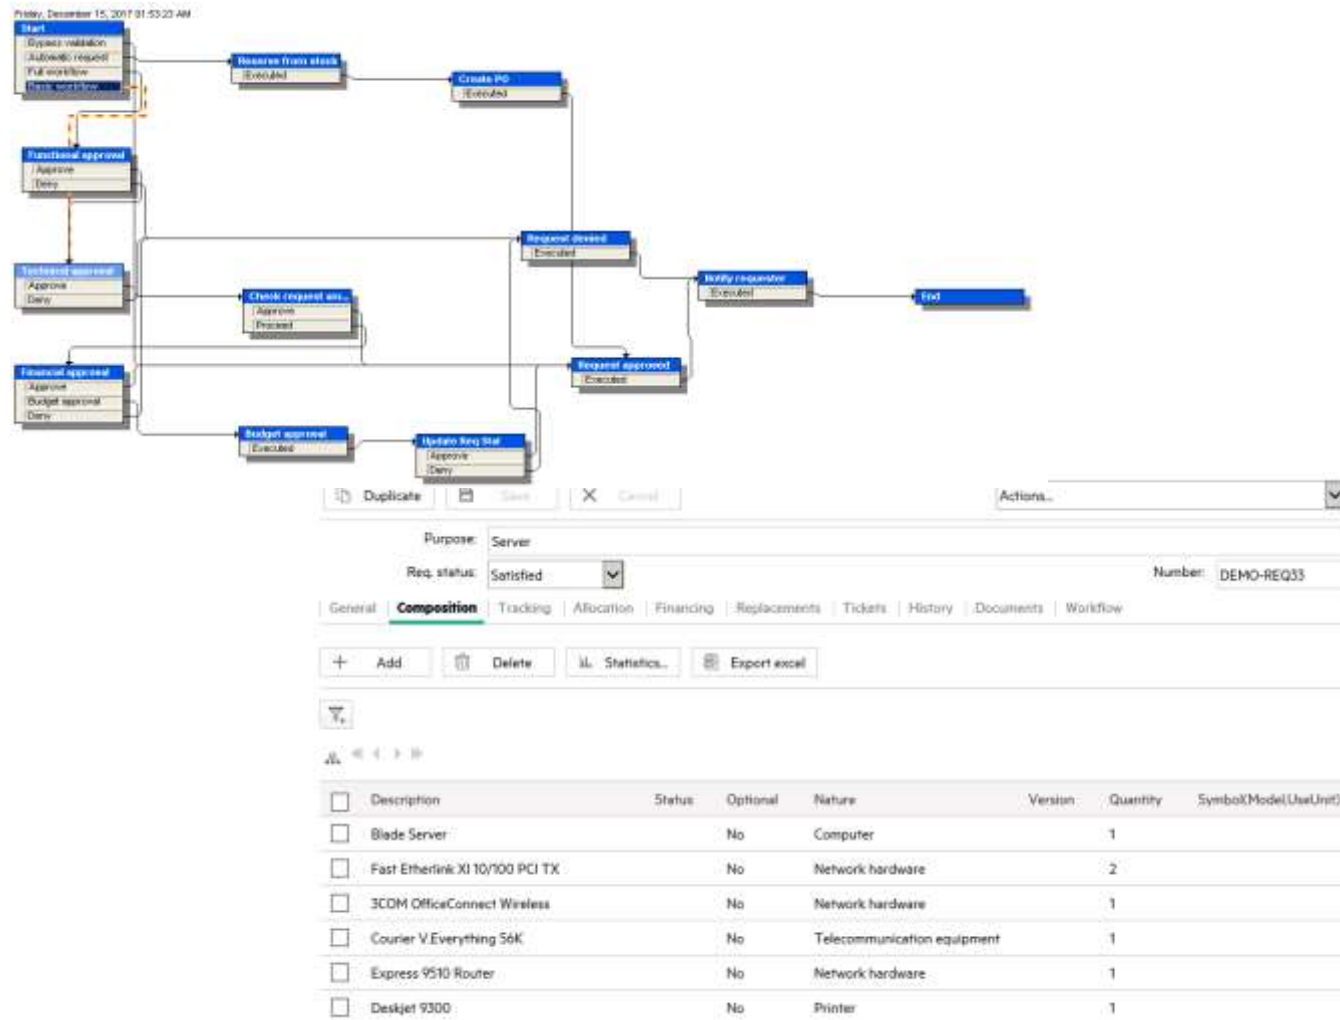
Friday, December 15, 2017 01:53:23 AM

Start
Bypass validation
Automatic request
Full workflow
Basic workflow

Reserve from stock
Executed

Create PO
Executed

Functional approval
Approve
Deny

Technical approval
Approve
Deny

Request denied
Executed

Notify requester
Executed

End

Check request ans...
Approve
Proceed

Financial approval
Approve
Budget approval
Deny

Request approved
Executed

Budget approval
Executed

Update Req Stat
Approve
Deny

Duplicate | Save | Cancel | Actions...

Purpose: Server
Req. status: Satisfied
Number: DEMO-REQ33

General | Composition | Tracking | Allocation | Financing | Replacements | Tickets | History | Documents | Workflow

Add | Delete | Statistics... | Export excel

| | Description | Status | Optional | Nature | Version | Quantity | Symbol(Model.UseUnit) |
|---|---|---|---|---|---|---|---|
| | Blade Server | | No | Computer | | 1 | |
| | Fast Etherlink XI 10/100 PCI TX | | No | Network hardware | | 2 | |
| | 3COM OfficeConnect Wireless | | No | Network hardware | | 1 | |
| | Courier V.Everything 56K | | No | Telecommunication equipment | | 1 | |
| | Express 9510 Router | | No | Network hardware | | 1 | |
| | Deskjet 9300 | | No | Printer | | 1 | |